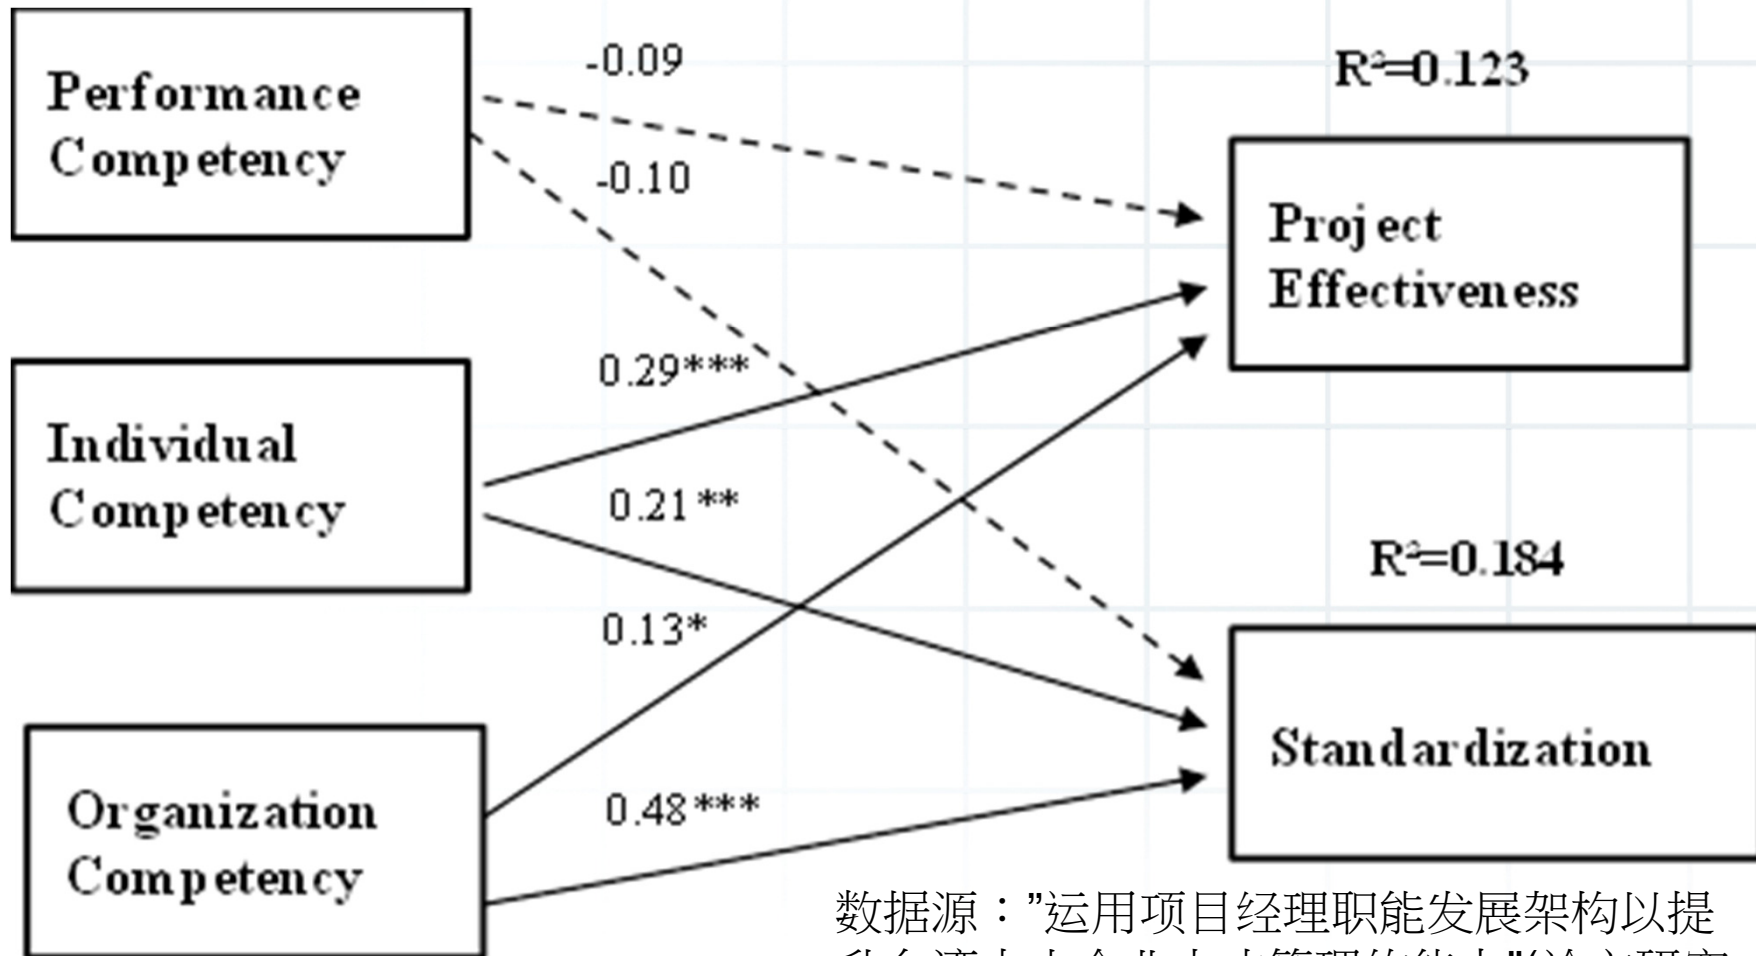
Performance Competency

-0.09

-0.10

$R^2$=0.123

Project Effectiveness

0.29***

Individual Competency

0.21**

$R^2$=0.184

0.13*

Standardization

Organization Competency

0.48***

数据源："运用项目经理职能发展架构以提
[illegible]